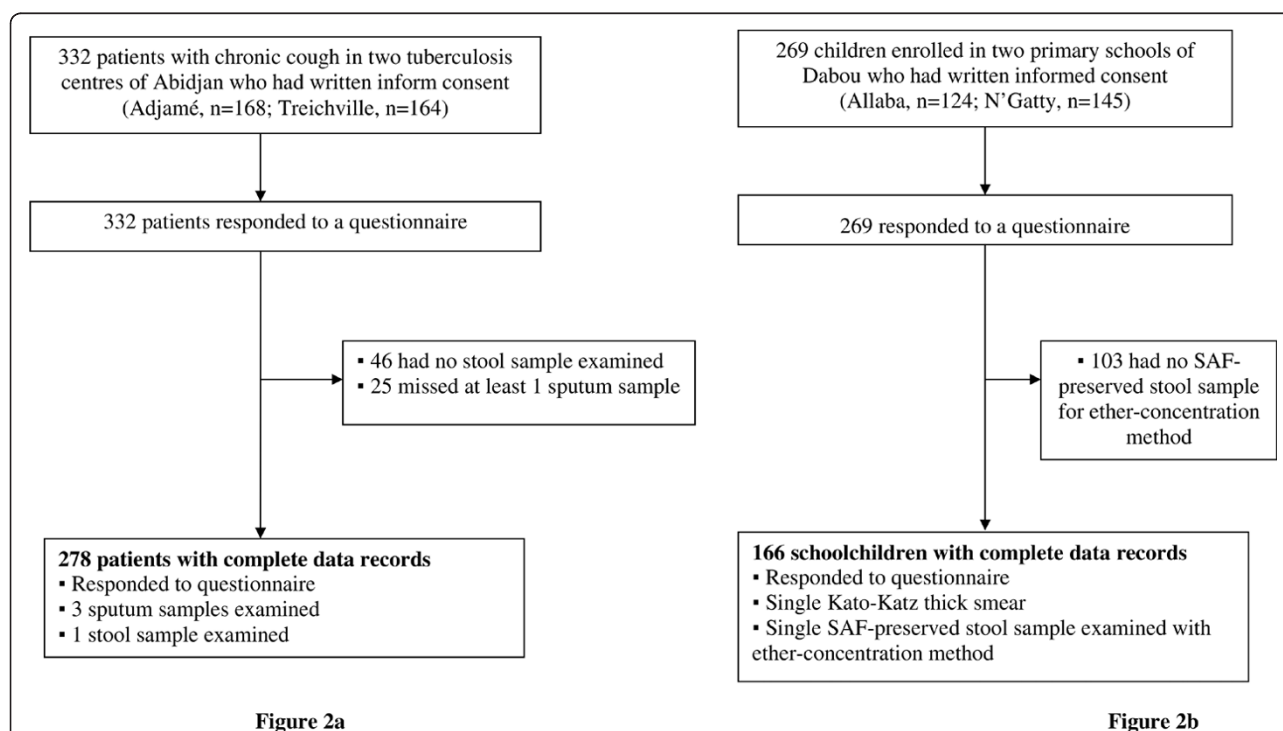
332 patients with chronic cough in two tuberculosis centres of Abidjan who had written inform consent (Adjamé, n=168; Treichville, n=164)

332 patients responded to a questionnaire

▪ 46 had no stool sample examined
▪ 25 missed at least 1 sputum sample

**278 patients with complete data records**
▪ Responded to questionnaire
▪ 3 sputum samples examined
▪ 1 stool sample examined

Figure 2a

269 children enrolled in two primary schools of Dabou who had written informed consent (Allaba, n=124; N'Gatty, n=145)

269 responded to a questionnaire

▪ 103 had no SAF-preserved stool sample for ether-concentration method

**166 schoolchildren with complete data records**
▪ Responded to questionnaire
▪ Single Kato-Katz thick smear
▪ Single SAF-preserved stool sample examined with ether-concentration method

Figure 2b